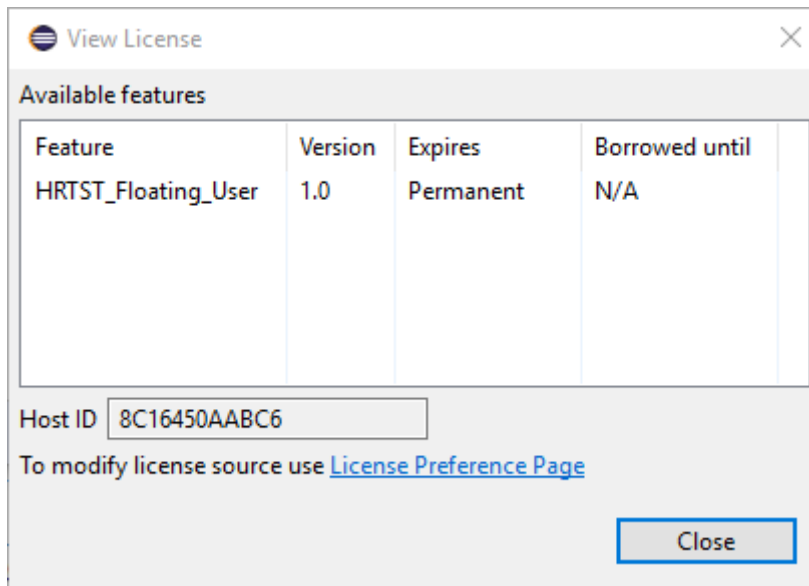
View License

Available features

| Feature | Version | Expires | Borrowed until |
|---|---|---|---|
| HRTST_Floating_User | 1.0 | Permanent | N/A |

Host ID 8C16450AABC6

To modify license source use License Preference Page

Close